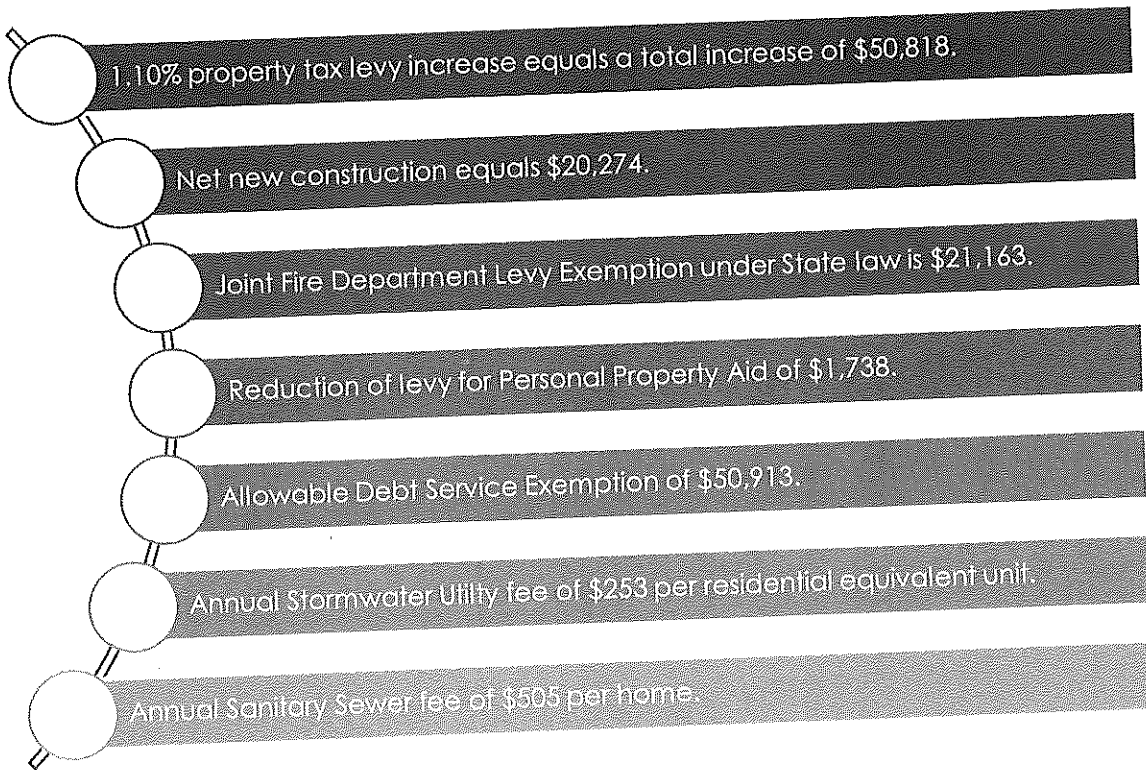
1.10% property tax levy increase equals a total increase of $50,818.

Net new construction equals $20,274.

Joint Fire Department Levy Exemption under State law is $21,163.

Reduction of levy for Personal Property Aid of $1,738.

Allowable Debt Service Exemption of $50,913.

Annual Stormwater Utility fee of $253 per residential equivalent unit.

Annual Sanitary Sewer fee of $505 per home.